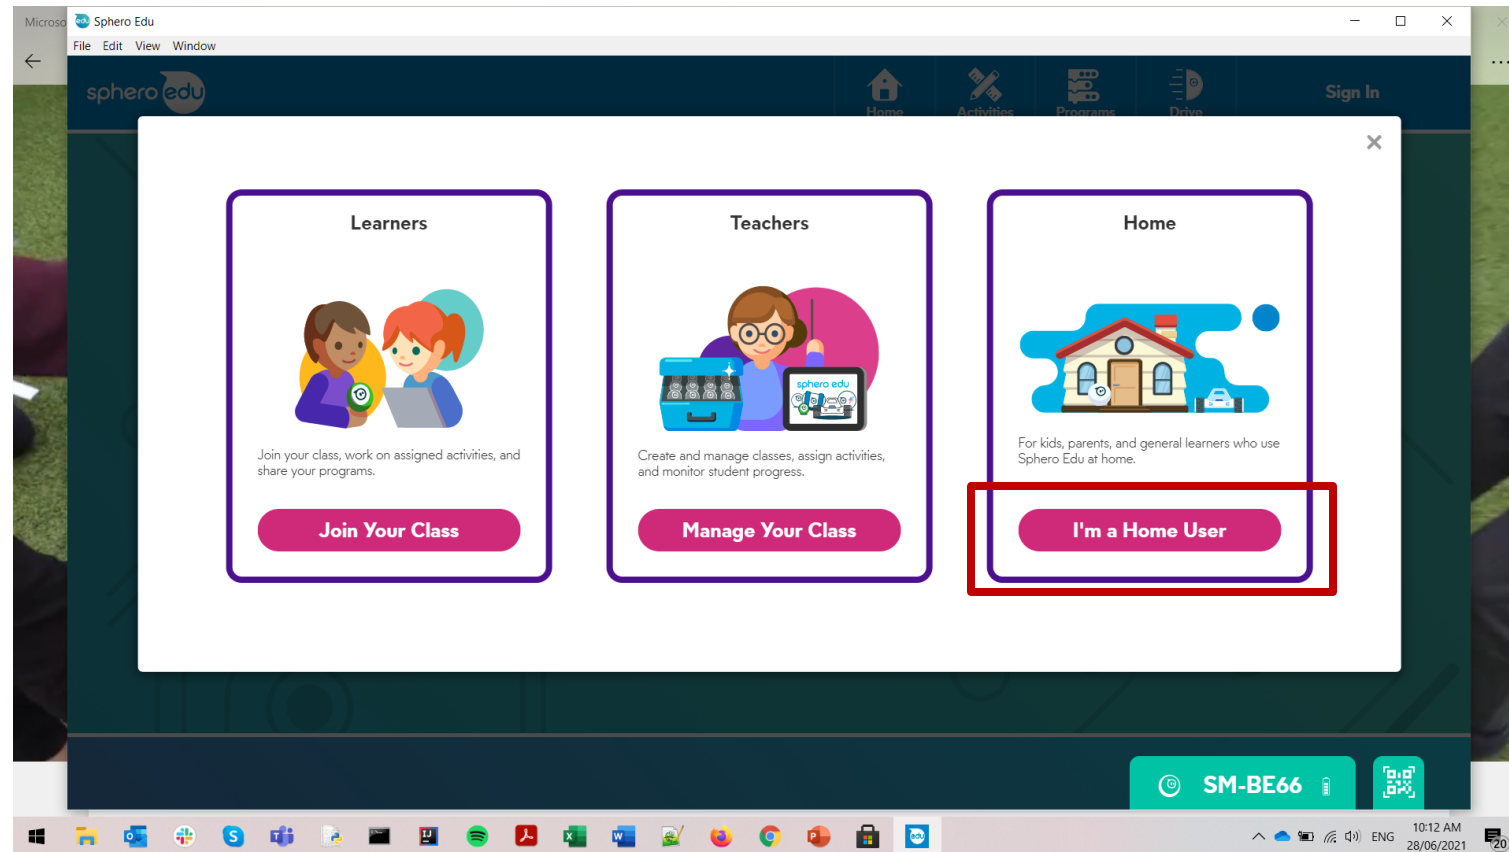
Microso
Sphero Edu
File Edit View Window

sphero edu
Home Activities Programs Drive
Sign In

×

Learners

Join your class, work on assigned activities, and share your programs.

Join Your Class

Teachers

sphero edu

Create and manage classes, assign activities, and monitor student progress.

Manage Your Class

Home

For kids, parents, and general learners who use Sphero Edu at home.

I'm a Home User

SM-BE66

ENG 10:12 AM 28/06/2021